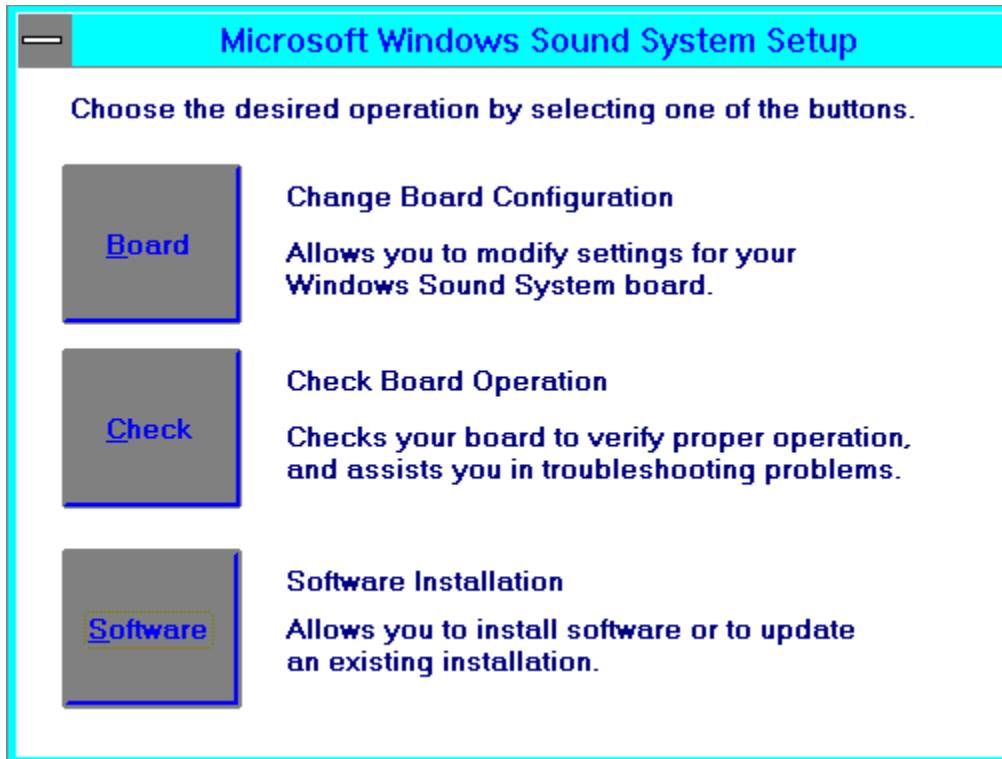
Microsoft Windows Sound System Setup

Choose the desired operation by selecting one of the buttons.

Board

Change Board Configuration

Allows you to modify settings for your Windows Sound System board.

Check

Check Board Operation

Checks your board to verify proper operation, and assists you in troubleshooting problems.

Software

Software Installation

Allows you to install software or to update an existing installation.